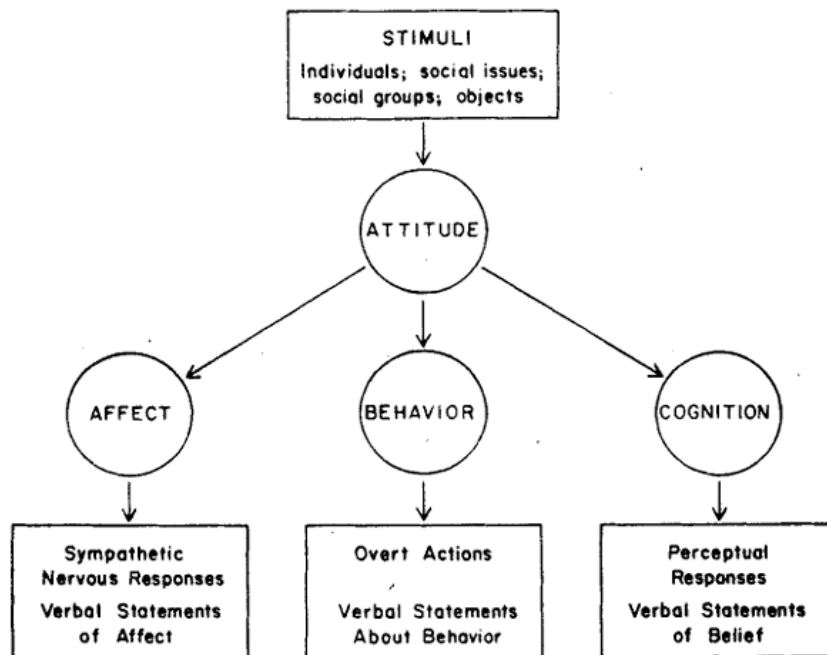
STIMULI
Individuals; social issues; social groups; objects

ATTITUDE

AFFECT

BEHAVIOR

COGNITION

Sympathetic Nervous Responses
Verbal Statements of Affect

Overt Actions
Verbal Statements About Behavior

Perceptual Responses
Verbal Statements of Belief